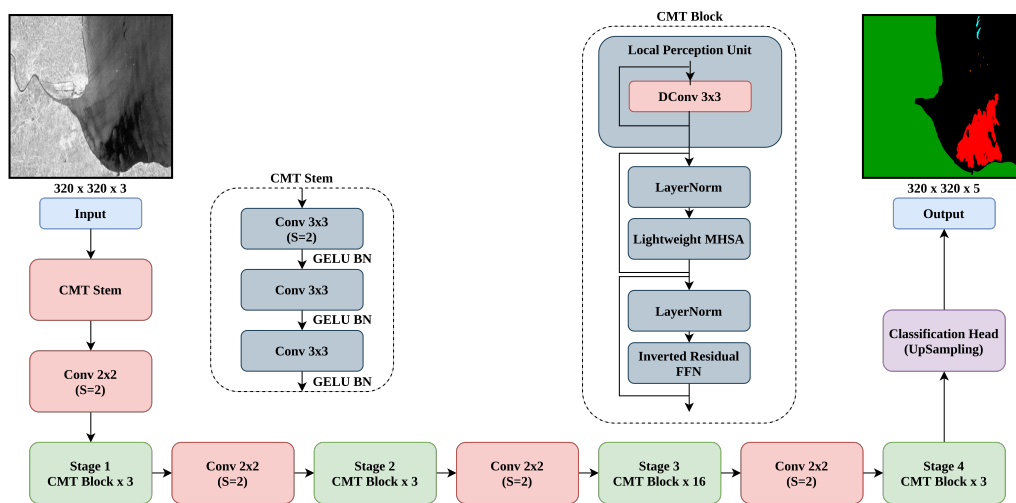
320 x 320 x 3

Input

CMT Stem

Conv 2x2
(S=2)

CMT Stem

Conv 3x3
(S=2)

GELU BN

Conv 3x3

GELU BN

Conv 3x3

GELU BN

CMT Block

Local Perception Unit

DConv 3x3

LayerNorm

Lightweight MHSA

LayerNorm

Inverted Residual FFN

320 x 320 x 5

Output

Classification Head
(UpSampling)

Stage 1
CMT Block x 3

Conv 2x2
(S=2)

Stage 2
CMT Block x 3

Conv 2x2
(S=2)

Stage 3
CMT Block x 16

Conv 2x2
(S=2)

Stage 4
CMT Block x 3